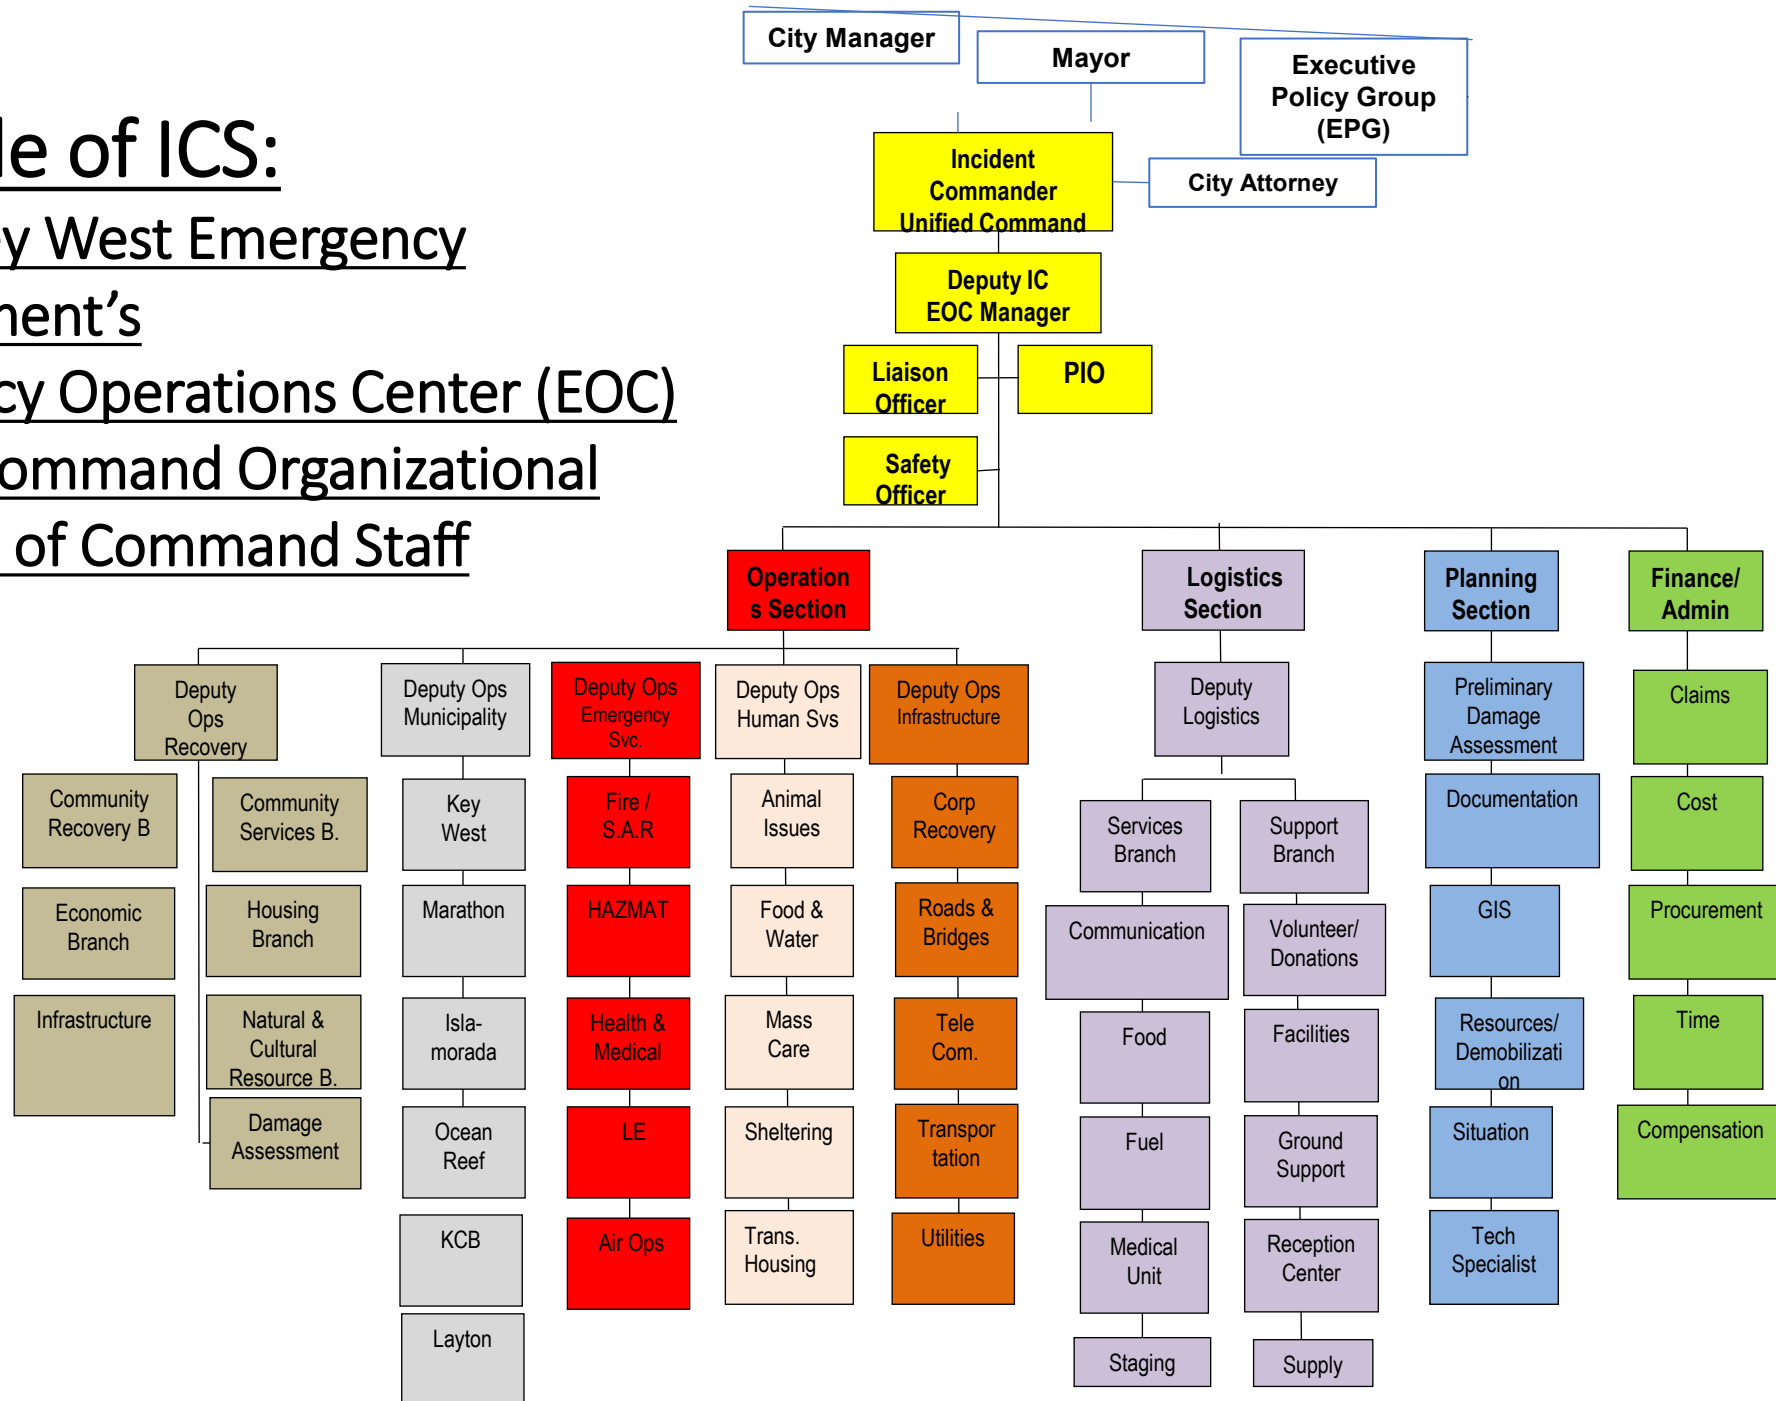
le of ICS:
y West Emergency
nent's
cy Operations Center (EOC)
ommand Organizational
of Command Staff

City Manager

Mayor

Executive Policy Group (EPG)

Incident Commander Unified Command

City Attorney

Deputy IC EOC Manager

Liaison Officer

PIO

Safety Officer

Operations Section

Logistics Section

Planning Section

Finance/ Admin

Deputy Ops Recovery

Community Recovery B

Community Services B.

Economic Branch

Housing Branch

Infrastructure

Natural & Cultural Resource B.

Damage Assessment

Deputy Ops Municipality

Key West

Marathon

Isla-morada

Ocean Reef

KCB

Layton

Deputy Ops Emergency Svc.

Fire / S.A.R

HAZMAT

Health & Medical

LE

Air Ops

Deputy Ops Human Svs

Animal Issues

Food & Water

Mass Care

Sheltering

Trans. Housing

Deputy Ops Infrastructure

Corp Recovery

Roads & Bridges

Tele Com.

Transportation

Utilities

Deputy Logistics

Services Branch

Support Branch

Communication

Volunteer/ Donations

Food

Facilities

Fuel

Ground Support

Medical Unit

Reception Center

Staging

Supply

Preliminary Damage Assessment

Documentation

GIS

Resources/ Demobilization

Situation

Tech Specialist

Claims

Cost

Procurement

Time

Compensation